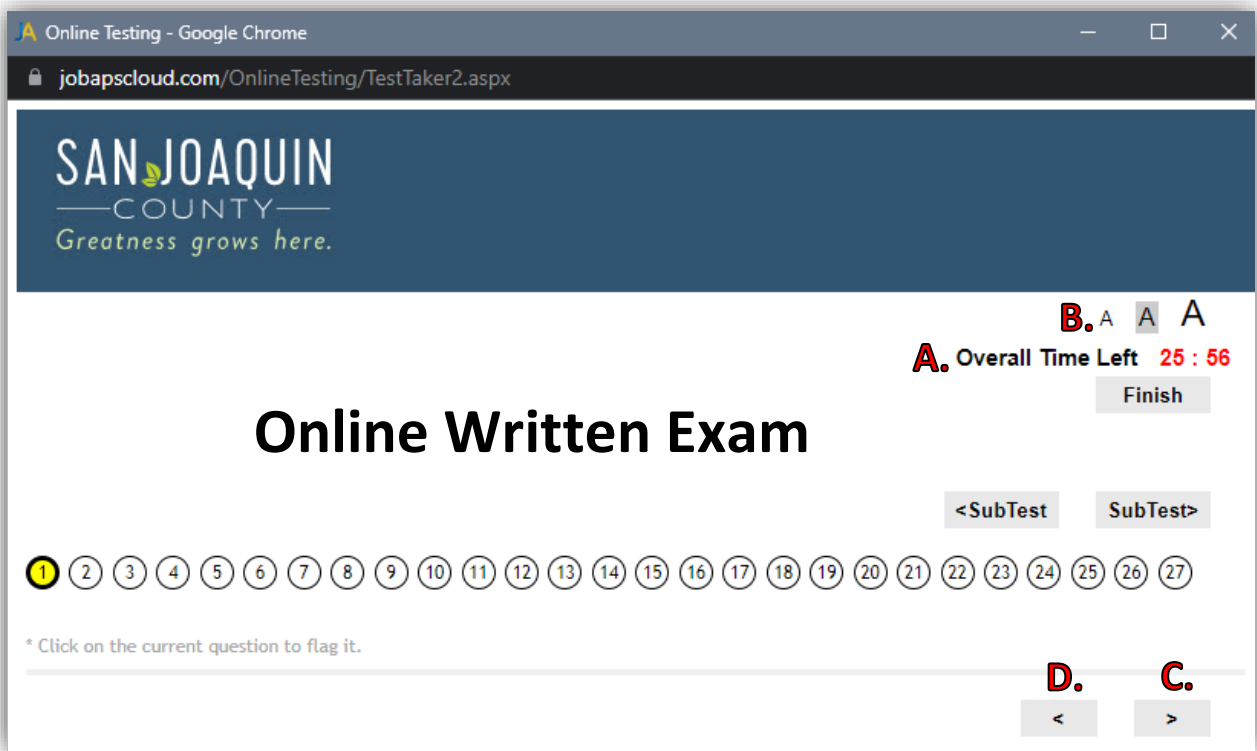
Online Testing - Google Chrome

jobapscloud.com/OnlineTesting/TestTaker2.aspx

SAN JOAQUIN
COUNTY
Greatness grows here.

B. A A A

A. Overall Time Left 25 : 56

Finish

Online Written Exam

<SubTest SubTest>

1 2 3 4 5 6 7 8 9 10 11 12 13 14 15 16 17 18 19 20 21 22 23 24 25 26 27

* Click on the current question to flag it.

D. C.

< >